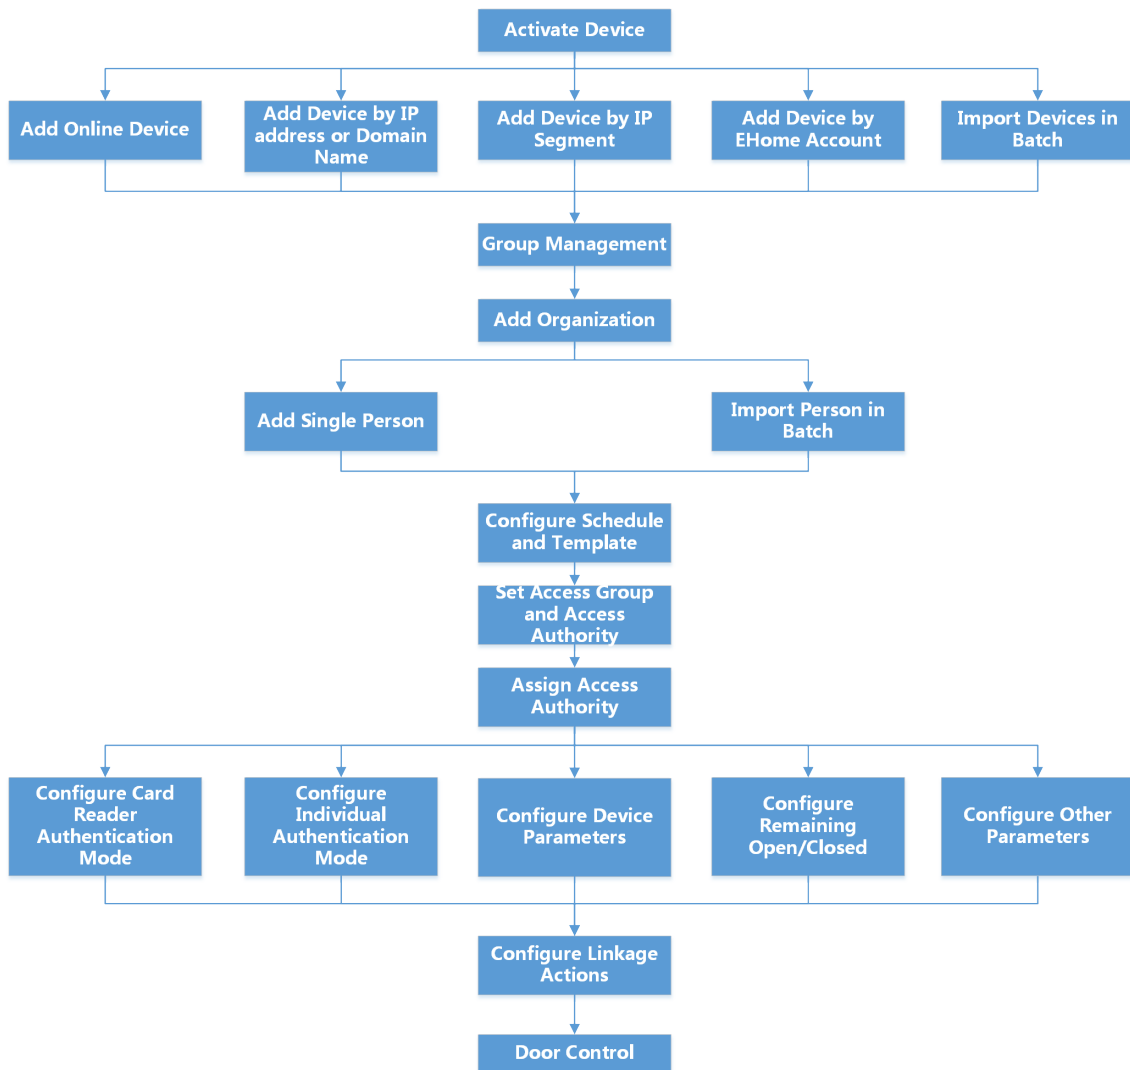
Activate Device

Add Online Device

Add Device by IP address or Domain Name

Add Device by IP Segment

Add Device by EHome Account

Import Devices in Batch

Group Management

Add Organization

Add Single Person

Import Person in Batch

Configure Schedule and Template

Set Access Group and Access Authority

Assign Access Authority

Configure Card Reader Authentication Mode

Configure Individual Authentication Mode

Configure Device Parameters

Configure Remaining Open/Closed

Configure Other Parameters

Configure Linkage Actions

Door Control